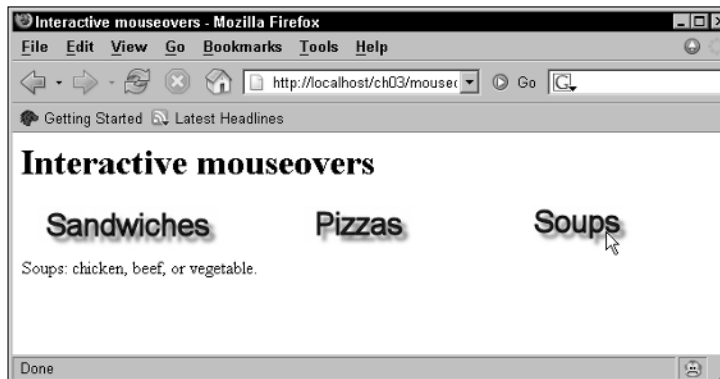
Interactive mouseovers - Mozilla Firefox

File Edit View Go Bookmarks Tools Help

http://localhost/ch03/mouse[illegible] Go

Getting Started Latest Headlines

# Interactive mouseovers

Sandwiches Pizzas Soups

Soups: chicken, beef, or vegetable.

Done